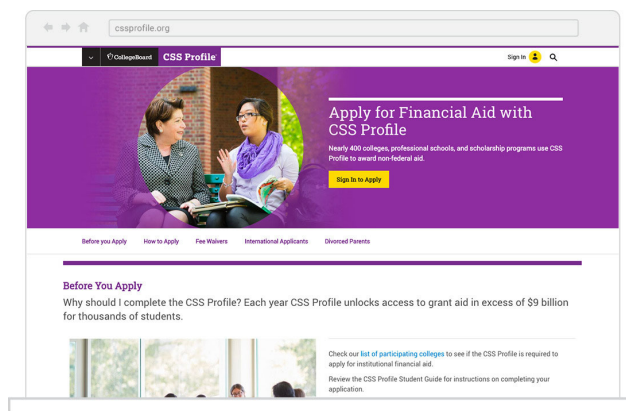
cssprofile.org

CollegeBoard CSS Profile

Sign In

Apply for Financial Aid with CSS Profile

Nearly 400 colleges, professional schools, and scholarship programs use CSS Profile to award non-federal aid.

Sign In to Apply

Before you Apply How to Apply Fee Waivers International Applicants Divorced Parents

Before You Apply

Why should I complete the CSS Profile? Each year CSS Profile unlocks access to grant aid in excess of $9 billion for thousands of students.

Check our list of participating colleges to see if the CSS Profile is required to apply for institutional financial aid.

Review the CSS Profile Student Guide for instructions on completing your application.